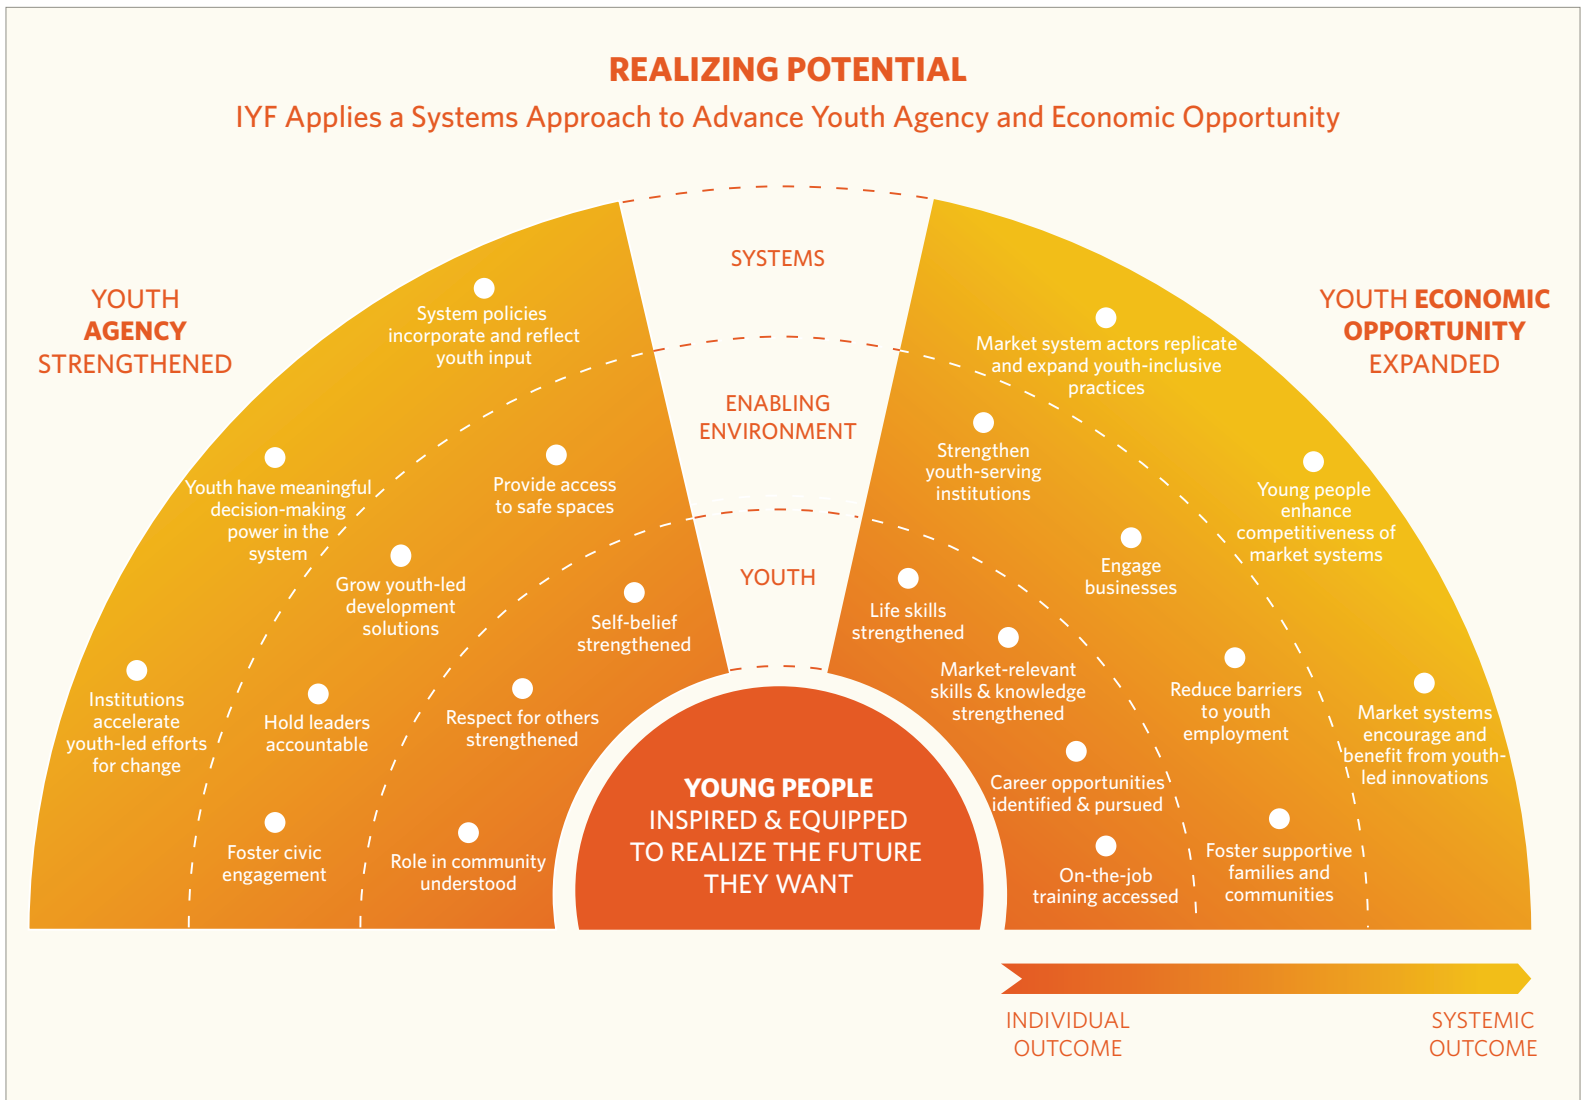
REALIZING POTENTIAL

IYF Applies a Systems Approach to Advance Youth Agency and Economic Opportunity

YOUTH AGENCY STRENGTHENED

SYSTEMS

ENABLING ENVIRONMENT

YOUTH

YOUTH ECONOMIC OPPORTUNITY EXPANDED

System policies incorporate and reflect youth input

Youth have meaningful decision-making power in the system

Provide access to safe spaces

Grow youth-led development solutions

Self-belief strengthened

Institutions accelerate youth-led efforts for change

Hold leaders accountable

Respect for others strengthened

Foster civic engagement

Role in community understood

YOUNG PEOPLE INSPIRED & EQUIPPED TO REALIZE THE FUTURE THEY WANT

Market system actors replicate and expand youth-inclusive practices

Strengthen youth-serving institutions

Young people enhance competitiveness of market systems

Engage businesses

Life skills strengthened

Market-relevant skills & knowledge strengthened

Reduce barriers to youth employment

Market systems encourage and benefit from youth-led innovations

Career opportunities identified & pursued

On-the-job training accessed

Foster supportive families and communities

INDIVIDUAL OUTCOME

SYSTEMIC OUTCOME